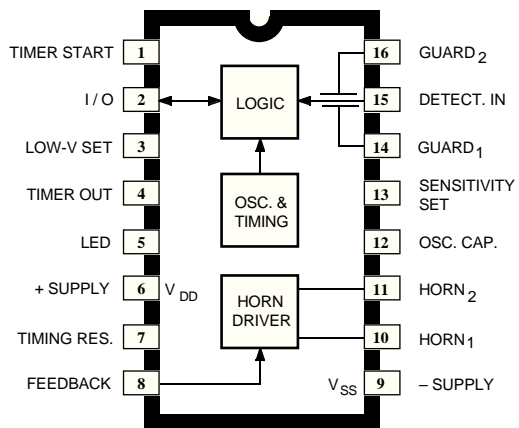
TIMER START 1
I / O 2
LOW-V SET 3
TIMER OUT 4
LED 5
+ SUPPLY 6 $V_{DD}$
TIMING RES. 7
FEEDBACK 8

LOGIC
OSC. & TIMING
HORN DRIVER

16 GUARD$_2$
15 DETECT. IN
14 GUARD$_1$
13 SENSITIVITY SET
12 OSC. CAP.
11 HORN$_2$
10 HORN$_1$
$V_{SS}$ 9 – SUPPLY